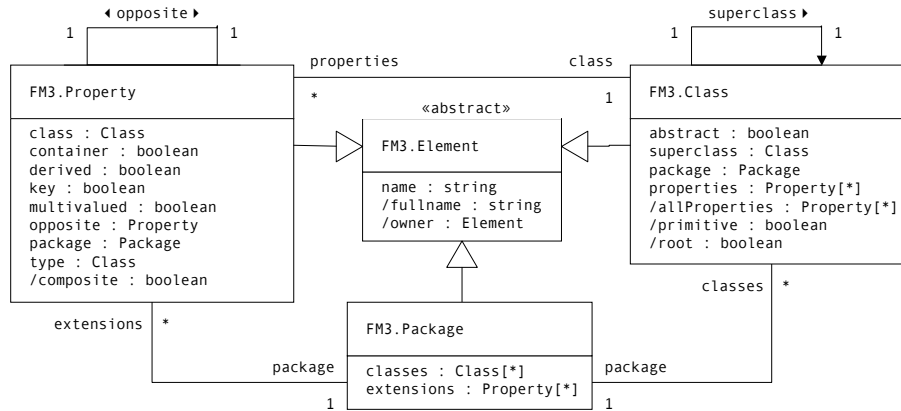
◂ opposite ▸

1 1

superclass ▸

1 1

properties class

* 1

FM3.Property

class : Class
container : boolean
derived : boolean
key : boolean
multivalued : boolean
opposite : Property
package : Package
type : Class
/composite : boolean

«abstract»

FM3.Element

name : string
/fullname : string
/owner : Element

FM3.Class

abstract : boolean
superclass : Class
package : Package
properties : Property[*]
/allProperties : Property[*]
/primitive : boolean
/root : boolean

classes *

extensions *

FM3.Package

classes : Class[*]
extensions : Property[*]

package package

1 1